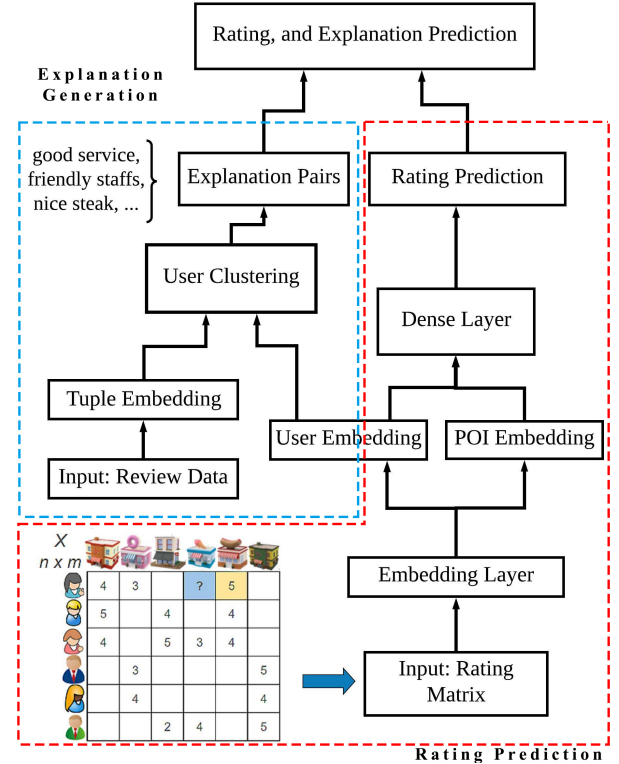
Rating, and Explanation Prediction

Explanation Generation

good service, friendly staffs, nice steak, ...

Explanation Pairs

User Clustering

Tuple Embedding

Input: Review Data

User Embedding

Rating Prediction

Dense Layer

POI Embedding

Embedding Layer

Input: Rating Matrix

X
n x m

| 4 | 3 |  | ? | 5 |  |
|---|---|---|---|---|---|
| 5 |  | 4 |  | 4 |  |
| 4 |  | 5 | 3 | 4 |  |
|  | 3 |  |  |  | 5 |
|  | 4 |  |  |  | 4 |
|  |  | 2 | 4 |  | 5 |

Rating Prediction